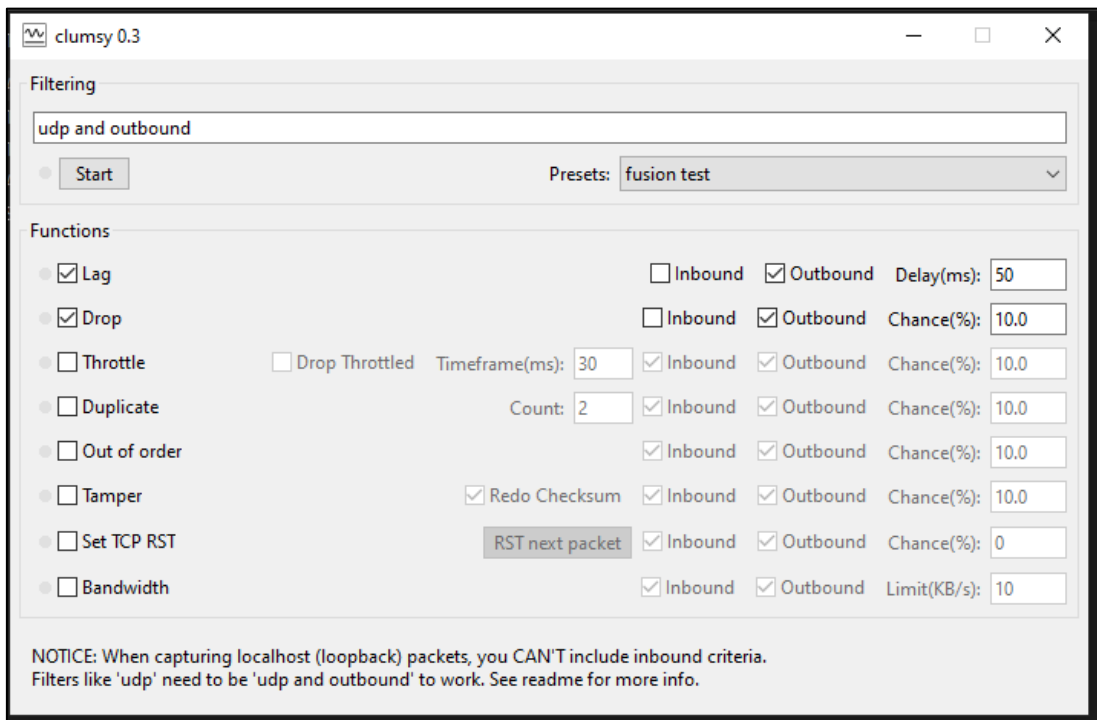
clumsy 0.3

Filtering

udp and outbound

Start

Presets: fusion test

Functions

Lag | Inbound | Outbound | Delay(ms): 50

Drop | Inbound | Outbound | Chance(%): 10.0

Throttle | Drop Throttled | Timeframe(ms): 30 | Inbound | Outbound | Chance(%): 10.0

Duplicate | Count: 2 | Inbound | Outbound | Chance(%): 10.0

Out of order | Inbound | Outbound | Chance(%): 10.0

Tamper | Redo Checksum | Inbound | Outbound | Chance(%): 10.0

Set TCP RST | RST next packet | Inbound | Outbound | Chance(%): 0

Bandwidth | Inbound | Outbound | Limit(KB/s): 10

NOTICE: When capturing localhost (loopback) packets, you CAN'T include inbound criteria.
Filters like 'udp' need to be 'udp and outbound' to work. See readme for more info.